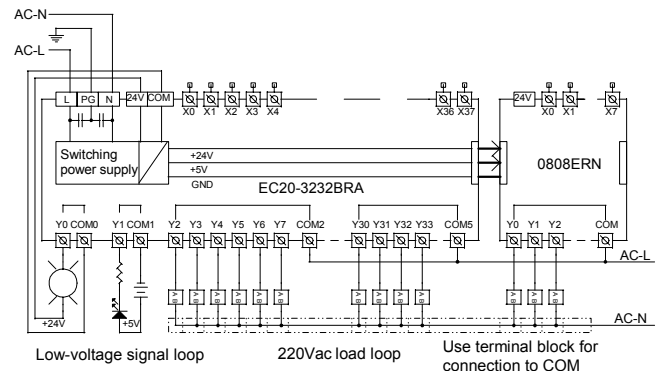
AC-N
AC-L
L PG N 24V COM
X0 X1 X2 X3 X4
X36 X37
24V X0 X1 X7
Switching power supply
+24V
+5V
GND
EC20-3232BRA
0808ERN
Y0 COM0 Y1 COM1 Y2 Y3 Y4 Y5 Y6 Y7 COM2
Y30 Y31 Y32 Y33 COM5
Y0 Y1 Y2 COM
AC-L
AC-N
+24V
+5V
Low-voltage signal loop
220Vac load loop
Use terminal block for connection to COM